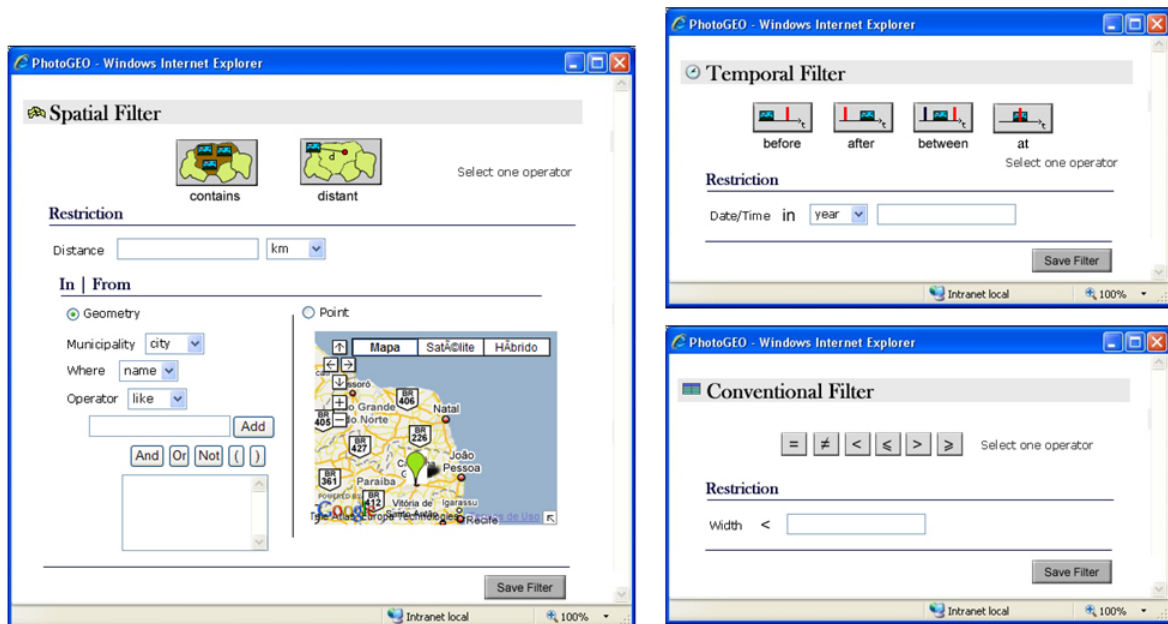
PhotoGEO - Windows Internet Explorer

Spatial Filter

contains

d

distant

Select one operator

Restriction

Distance km

In | From

Geometry

Point

Municipality city

Where name

Operator like

Add

And Or Not ( )

Mapa SatÃ©lite HÃbrido

ssoró

o Grande do Norte

Natal

BR 406

BR 405

BR 226

BR 427

João Pessoa

Paraíba

BR 361

BR 412

Vitória de Santo Antão

Igarassu

Recife

Google

Tele Atlas Europa Technologies Termos de Uso

Save Filter

Intranet local

100%

PhotoGEO - Windows Internet Explorer

Temporal Filter

t

before

t

after

t

between

t

at

Select one operator

Restriction

Date/Time in year

Save Filter

Intranet local

100%

PhotoGEO - Windows Internet Explorer

Conventional Filter

= ≠ < ⩽ > ⩾

Select one operator

Restriction

Width <

Save Filter

Intranet local

100%